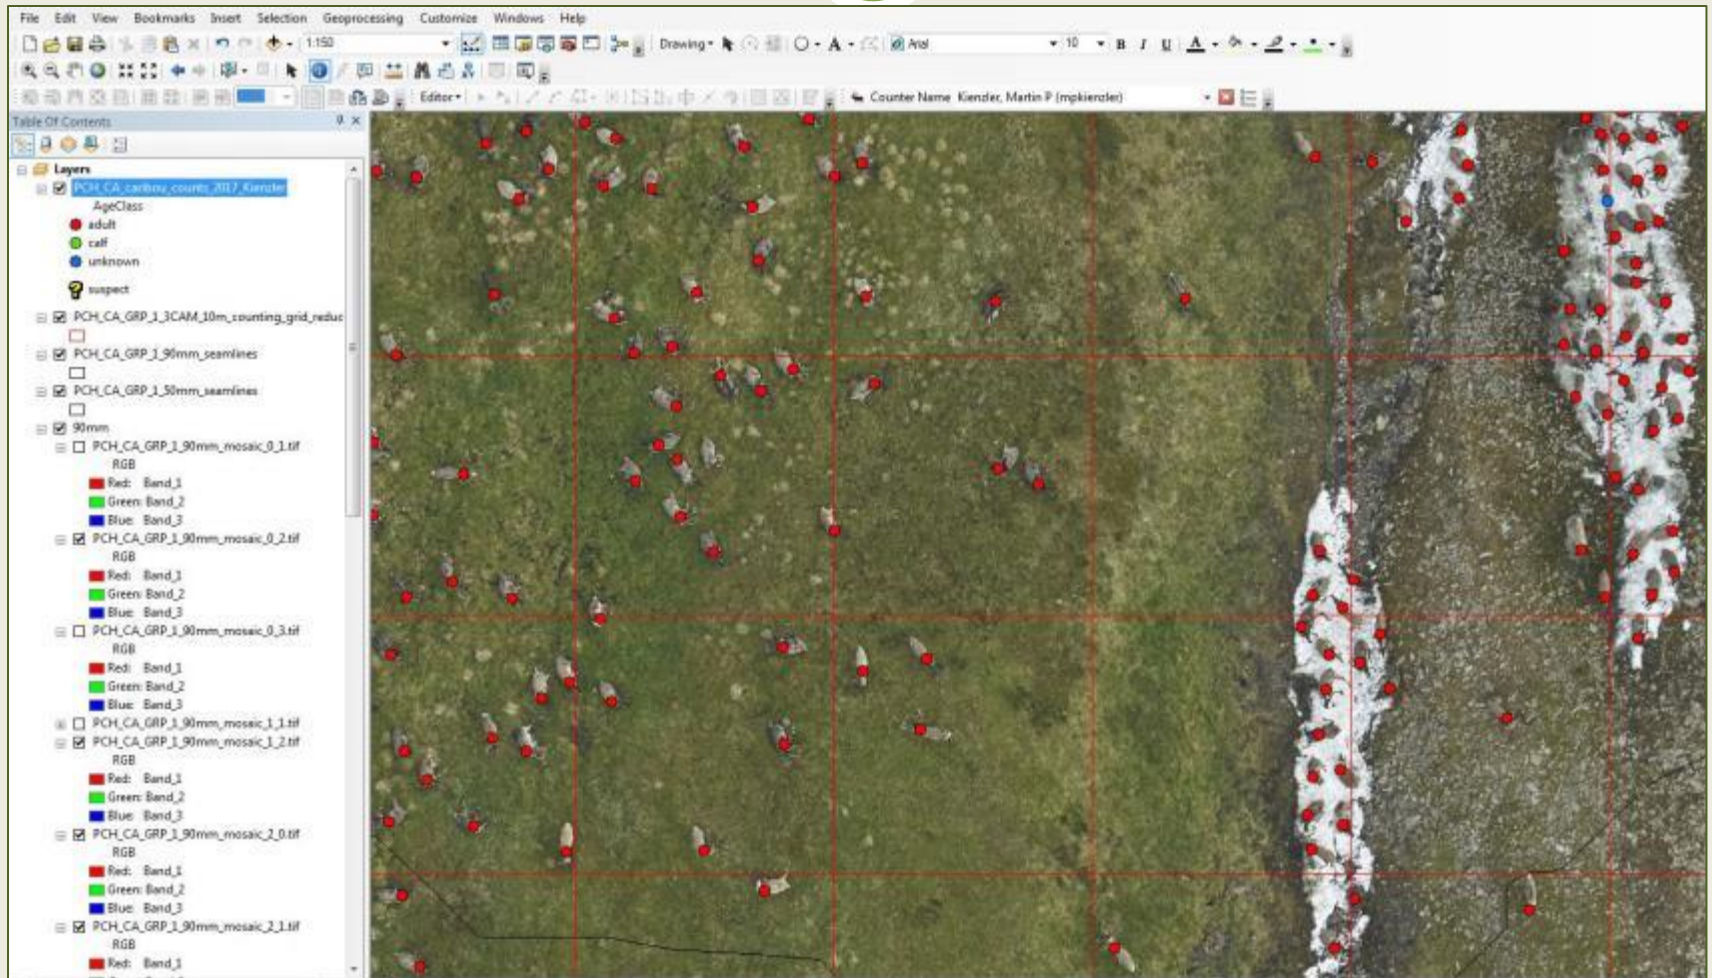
File Edit View Bookmarks Insert Selection Geoprocessing Customize Windows Help

1:150

Drawing

Arial 10 B I U A

Editor

Counter Name Kienzler, Martin P (mpkienzler)

Table Of Contents

Layers
PCH_CA_caribou_counts_2017_Kienzler
AgeClass
adult
calf
unknown
suspect
PCH_CA_GRP_1_3CAM_10m_counting_grid_reduc
PCH_CA_GRP_1_90mm_seamlines
PCH_CA_GRP_1_50mm_seamlines
90mm
PCH_CA_GRP_1_90mm_mosaic_0_1.tif
RGB
Red: Band_1
Green: Band_2
Blue: Band_3
PCH_CA_GRP_1_90mm_mosaic_0_2.tif
RGB
Red: Band_1
Green: Band_2
Blue: Band_3
PCH_CA_GRP_1_90mm_mosaic_0_3.tif
RGB
Red: Band_1
Green: Band_2
Blue: Band_3
PCH_CA_GRP_1_90mm_mosaic_1_1.tif
PCH_CA_GRP_1_90mm_mosaic_1_2.tif
RGB
Red: Band_1
Green: Band_2
Blue: Band_3
PCH_CA_GRP_1_90mm_mosaic_2_0.tif
RGB
Red: Band_1
Green: Band_2
Blue: Band_3
PCH_CA_GRP_1_90mm_mosaic_2_1.tif
RGB
Red: Band_1